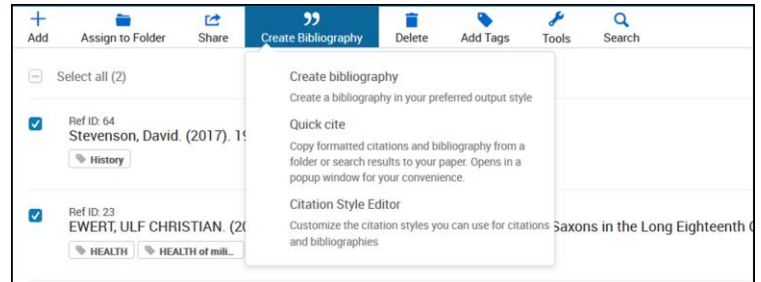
Add Assign to Folder Share Create Bibliography Delete Add Tags Tools Search

Select all (2)

Ref ID: 64
Stevenson, David. (2017). 19

History

Ref ID: 23
EWERT, ULF CHRISTIAN. (20

HEALTH HEALTH of mili...

Saxons in the Long Eighteenth C

Create bibliography
Create a bibliography in your preferred output style

Quick cite
Copy formatted citations and bibliography from a folder or search results to your paper. Opens in a popup window for your convenience.

Citation Style Editor
Customize the citation styles you can use for citations and bibliographies